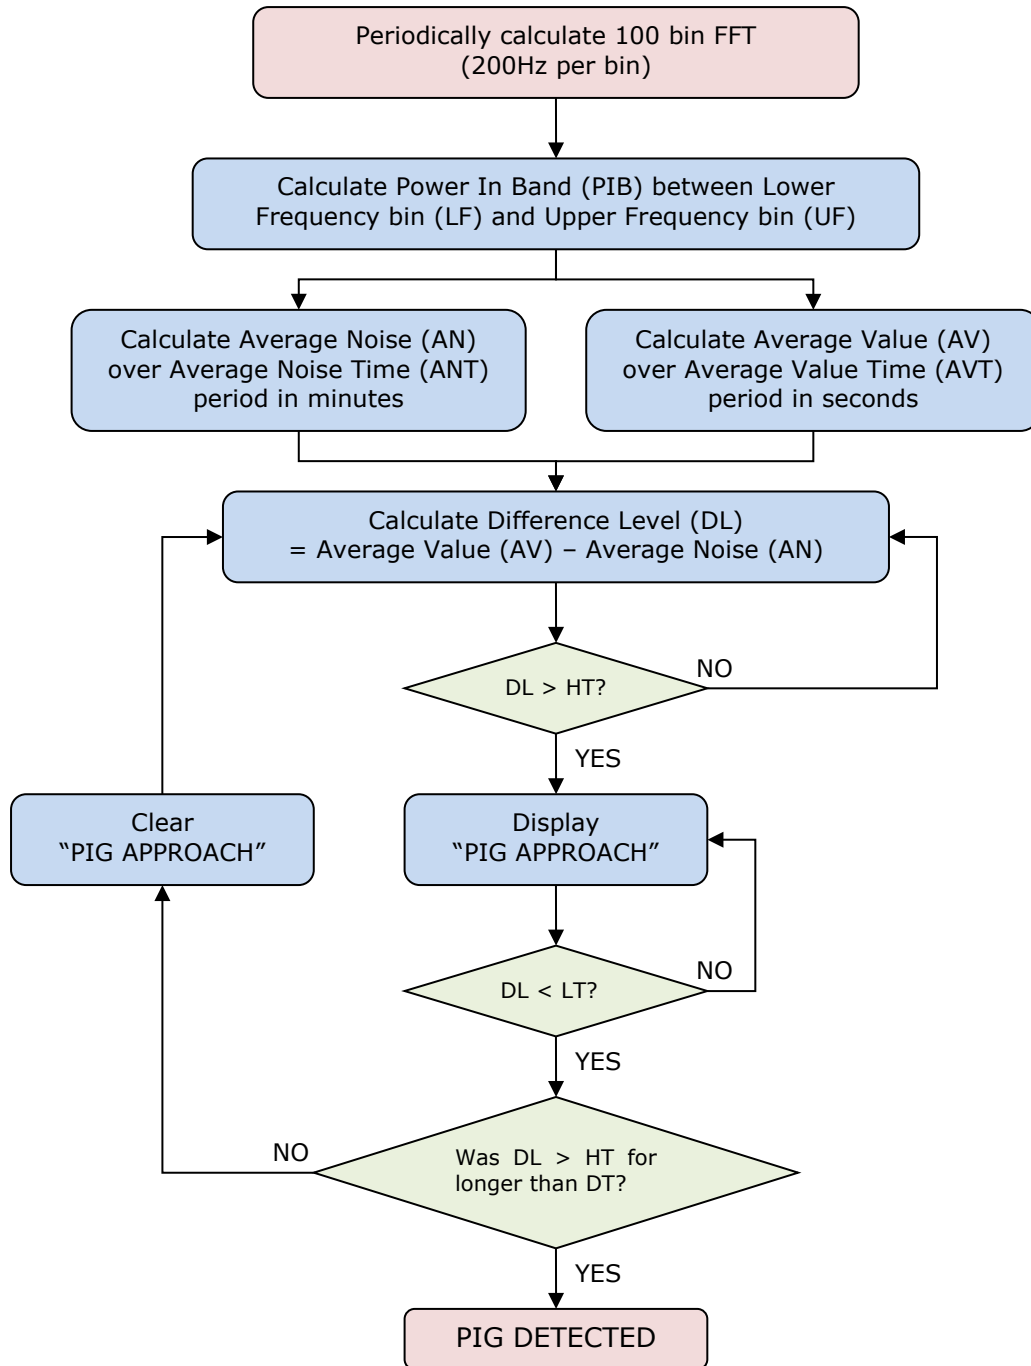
Periodically calculate 100 bin FFT (200Hz per bin)

Calculate Power In Band (PIB) between Lower Frequency bin (LF) and Upper Frequency bin (UF)

Calculate Average Noise (AN) over Average Noise Time (ANT) period in minutes

Calculate Average Value (AV) over Average Value Time (AVT) period in seconds

Calculate Difference Level (DL) = Average Value (AV) – Average Noise (AN)

DL > HT?

NO

YES

Clear "PIG APPROACH"

Display "PIG APPROACH"

DL < LT?

NO

YES

NO

Was DL > HT for longer than DT?

YES

PIG DETECTED